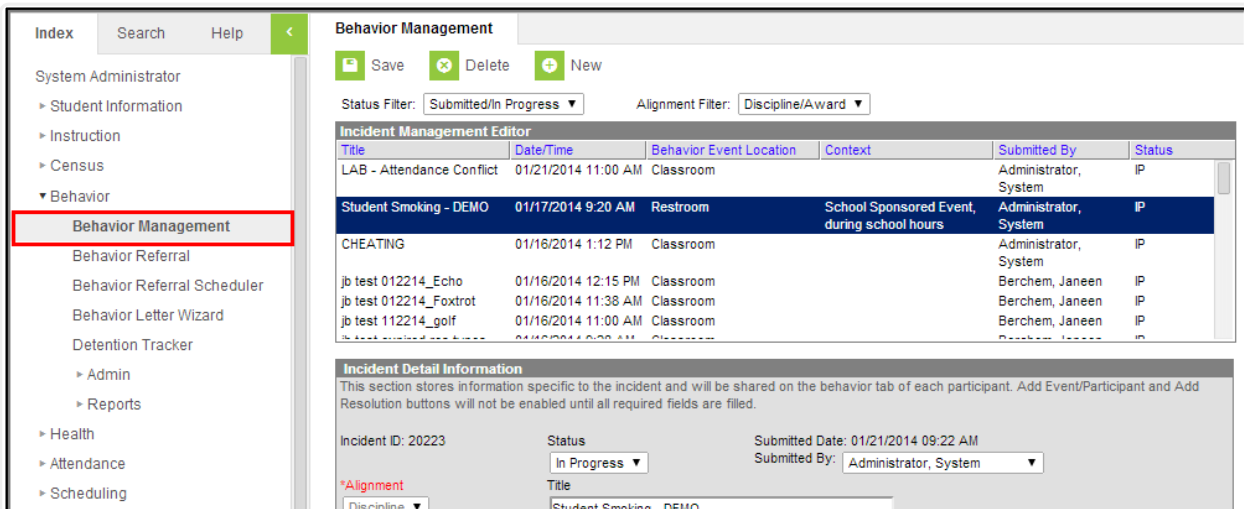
Index Search Help <

System Administrator
► Student Information
► Instruction
► Census
▾ Behavior
Behavior Management
Behavior Referral
Behavior Referral Scheduler
Behavior Letter Wizard
Detention Tracker
► Admin
► Reports
► Health
► Attendance
► Scheduling

Behavior Management

Save Delete New

Status Filter: Submitted/In Progress ▼ Alignment Filter: Discipline/Award ▼

Incident Management Editor

| Title | Date/Time | Behavior Event Location | Context | Submitted By | Status |
|---|---|---|---|---|---|
| LAB - Attendance Conflict | 01/21/2014 11:00 AM | Classroom | | Administrator, System | IP |
| Student Smoking - DEMO | 01/17/2014 9:20 AM | Restroom | School Sponsored Event, during school hours | Administrator, System | IP |
| CHEATING | 01/16/2014 1:12 PM | Classroom | | Administrator, System | IP |
| jb test 012214_Echo | 01/16/2014 12:15 PM | Classroom | | Berchem, Janeen | IP |
| jb test 012214_Foxtrot | 01/16/2014 11:38 AM | Classroom | | Berchem, Janeen | IP |
| jb test 112214_golf | 01/16/2014 11:00 AM | Classroom | | Berchem, Janeen | IP |
| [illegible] | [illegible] | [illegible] | | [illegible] | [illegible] |

Incident Detail Information
This section stores information specific to the incident and will be shared on the behavior tab of each participant. Add Event/Participant and Add Resolution buttons will not be enabled until all required fields are filled.

Incident ID: 20223 Status In Progress ▼ Submitted Date: 01/21/2014 09:22 AM
Submitted By: Administrator, System ▼

*Alignment Title
Discipline ▼ Student Smoking - DEMO